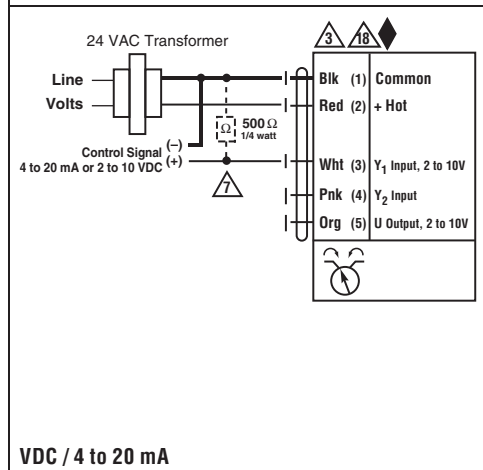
24 VAC Transformer

3 18

Line
Volts

Blk (1) Common
Red (2) + Hot

500 $\Omega$
1/4 watt

$\Omega$

Control Signal (–)
4 to 20 mA or 2 to 10 VDC (+)

Wht (3) $Y_1$ Input, 2 to 10V
Pnk (4) $Y_2$ Input
Org (5) U Output, 2 to 10V

7

VDC / 4 to 20 mA